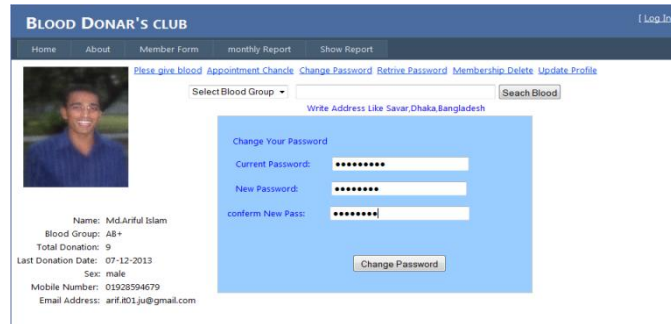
BLOOD DONAR'S CLUB

[ Log In

Home About Member Form monthly Report Show Report

Plese give blood Appointment Chancle Change Password Retrive Password Membership Delete Update Profile

Select Blood Group

Seach Blood

Write Address Like Savar,Dhaka,Bangladesh

Change Your Password

Current Password: ●●●●●●●●●

New Password: ●●●●●●●●

conferm New Pass: ●●●●●●●●

Change Password

Name: Md.Ariful Islam
Blood Group: AB+
Total Donation: 9
Last Donation Date: 07-12-2013
Sex: male
Mobile Number: 01928594679
Email Address: arif.it01.ju@gmail.com